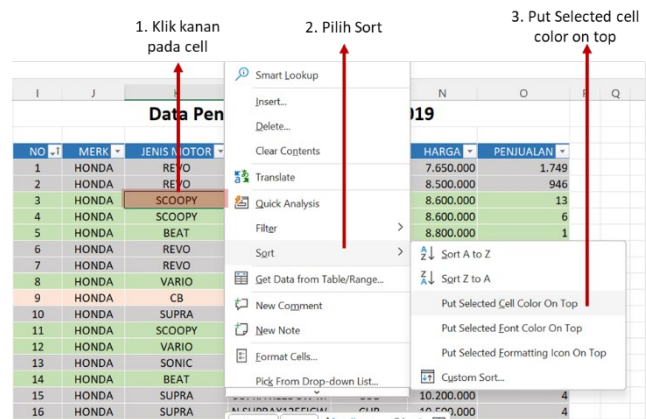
1. Klik kanan pada cell

2. Pilih Sort

3. Put Selected cell color on top

| I | J | K | | N | O | P | Q |
|---|---|---|---|---|---|---|---|
| | | Data Pen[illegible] | | 019 | | | |
| NO | MERK | JENIS MOTOR | | HARGA | PENJUALAN | | |
| 1 | HONDA | REVO | | 7.650.000 | 1.749 | | |
| 2 | HONDA | REVO | | 8.500.000 | 946 | | |
| 3 | HONDA | SCOOPY | | 8.600.000 | 13 | | |
| 4 | HONDA | SCOOPY | | 8.600.000 | 6 | | |
| 5 | HONDA | BEAT | | 8.800.000 | 1 | | |
| 6 | HONDA | REVO | | | | | |
| 7 | HONDA | REVO | | | | | |
| 8 | HONDA | VARIO | | | | | |
| 9 | HONDA | CB | | | | | |
| 10 | HONDA | SUPRA | | | | | |
| 11 | HONDA | SCOOPY | | | | | |
| 12 | HONDA | VARIO | | | | | |
| 13 | HONDA | SONIC | | | | | |
| 14 | HONDA | BEAT | | | | | |
| 15 | HONDA | SUPRA | | 10.200.000 | 4 | | |
| 16 | HONDA | SUPRA | | 10.500.000 | 4 | | |

Smart Lookup
Insert...
Delete...
Clear Contents
Translate
Quick Analysis
Filter
Sort
Get Data from Table/Range...
New Comment
New Note
Format Cells...
Pick From Drop-down List...

Sort A to Z
Sort Z to A
Put Selected Cell Color On Top
Put Selected Font Color On Top
Put Selected Formatting Icon On Top
Custom Sort...